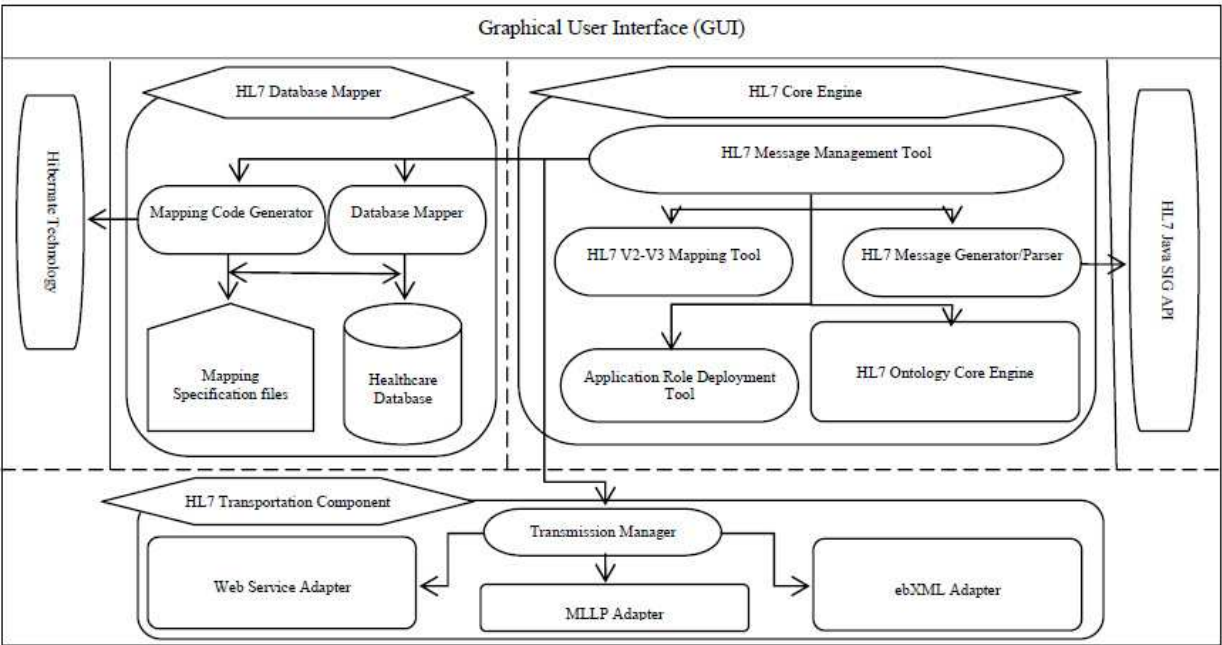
Graphical User Interface (GUI)

Hibernate Technology

HL7 Database Mapper

Mapping Code Generator

Database Mapper

Mapping Specification files

Healthcare Database

HL7 Core Engine

HL7 Message Management Tool

HL7 V2-V3 Mapping Tool

HL7 Message Generator/Parser

Application Role Deployment Tool

HL7 Ontology Core Engine

HL7 Java SIG API

HL7 Transportation Component

Transmission Manager

Web Service Adapter

MLLP Adapter

ebXML Adapter